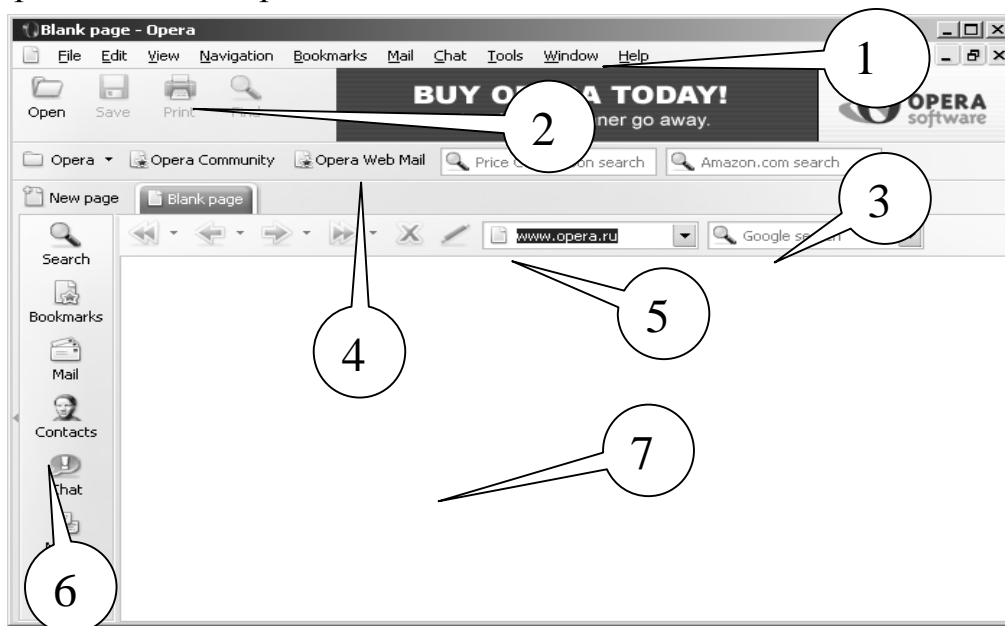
Blank page - Opera

File Edit View Navigation Bookmarks Mail Chat Tools Window Help

1

Open Save Print Find

BUY O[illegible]A TODAY!
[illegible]ner go away.

2

OPERA software

Opera Opera Community Opera Web Mail Price C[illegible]on search Amazon.com search

3

New page Blank page

www.opera.ru Google se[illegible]

Search

Bookmarks

Mail

Contacts

Chat

5

4

7

6